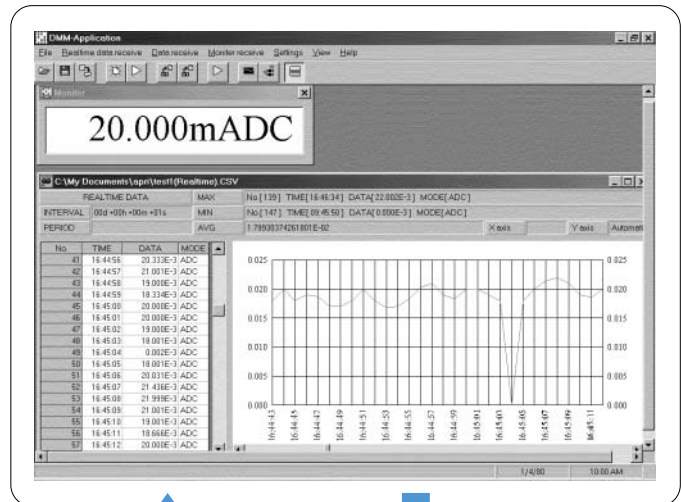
DMM-Application

File Realtime data receive Data receive Monitor receive Settings View Help

Monitor

20.000mADC

C:\My Documents\spri\test1(Realtime).CSV

| REALTIME DATA | | MAX | No.[139] TIME[16:46:34] DATA[22.002E-3] MODE[ADC] |
|---|---|---|---|
| INTERVAL | 00d +00h +00m +01s | MIN | No.[147] TIME[09:45:50] DATA[0.000E-3] MODE[ADC] |
| PERIOD | | AVG | 1.79930374261801E-02 |

X axis Y axis Automati

| No. | TIME | DATA | MODE |
|---|---|---|---|
| 41 | 16:44:56 | 20.333E-3 | ADC |
| 42 | 16:44:57 | 21.001E-3 | ADC |
| 43 | 16:44:58 | 19.000E-3 | ADC |
| 44 | 16:44:59 | 18.334E-3 | ADC |
| 45 | 16:45:00 | 20.000E-3 | ADC |
| 46 | 16:45:01 | 20.000E-3 | ADC |
| 47 | 16:45:02 | 19.000E-3 | ADC |
| 48 | 16:45:03 | 18.001E-3 | ADC |
| 49 | 16:45:04 | 0.002E-3 | ADC |
| 50 | 16:45:05 | 18.001E-3 | ADC |
| 51 | 16:45:06 | 20.031E-3 | ADC |
| 52 | 16:45:07 | 21.436E-3 | ADC |
| 53 | 16:45:08 | 21.999E-3 | ADC |
| 54 | 16:45:09 | 21.001E-3 | ADC |
| 55 | 16:45:10 | 19.001E-3 | ADC |
| 56 | 16:45:11 | 18.666E-3 | ADC |
| 57 | 16:45:12 | 20.000E-3 | ADC |

0.025 0.020 0.015 0.010 0.005 0.000

0.025 0.020 0.015 0.010 0.005 0.000

16:44:43 16:44:45 16:44:47 16:44:49 16:44:51 16:44:53 16:44:55 16:44:57 16:44:59 16:45:01 16:45:03 16:45:05 16:45:07 16:45:09 16:45:11

1/4/80 10:00 AM